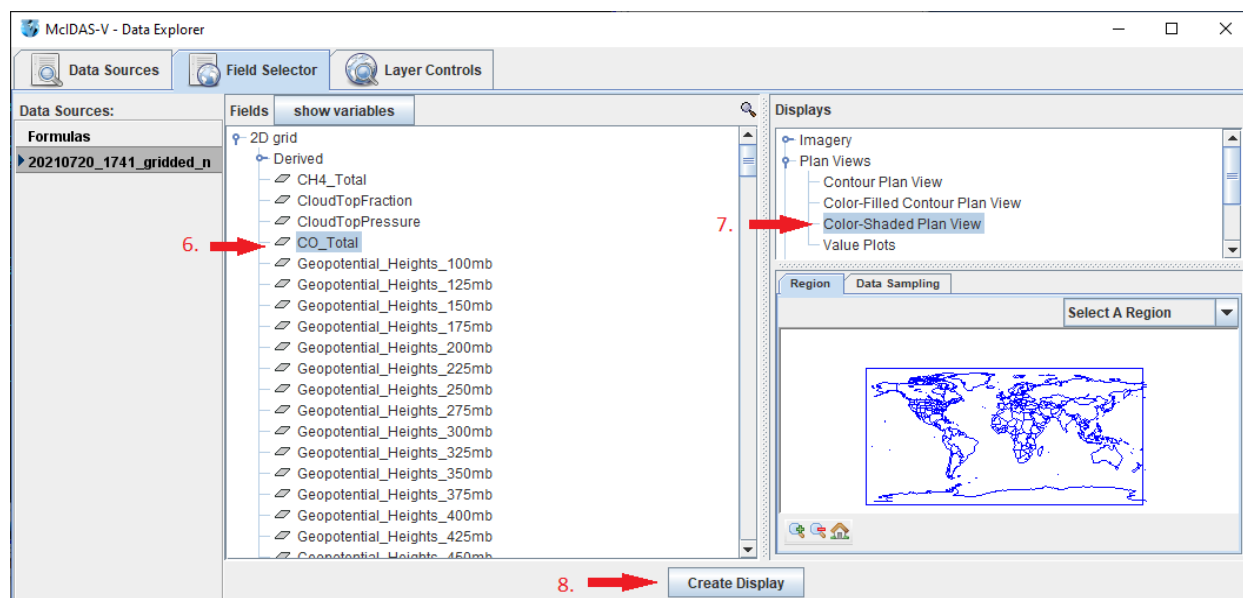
McIDAS-V - Data Explorer

Data Sources
Field Selector
Layer Controls

Data Sources:
Formulas
20210720_1741_gridded_n

Fields
show variables

2D grid
Derived
CH4_Total
CloudTopFraction
CloudTopPressure
6.
CO_Total
Geopotential_Heights_100mb
Geopotential_Heights_125mb
Geopotential_Heights_150mb
Geopotential_Heights_175mb
Geopotential_Heights_200mb
Geopotential_Heights_225mb
Geopotential_Heights_250mb
Geopotential_Heights_275mb
Geopotential_Heights_300mb
Geopotential_Heights_325mb
Geopotential_Heights_350mb
Geopotential_Heights_375mb
Geopotential_Heights_400mb
Geopotential_Heights_425mb
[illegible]

Displays
Imagery
Plan Views
Contour Plan View
Color-Filled Contour Plan View
7.
Color-Shaded Plan View
Value Plots

Region
Data Sampling
Select A Region

8.
Create Display